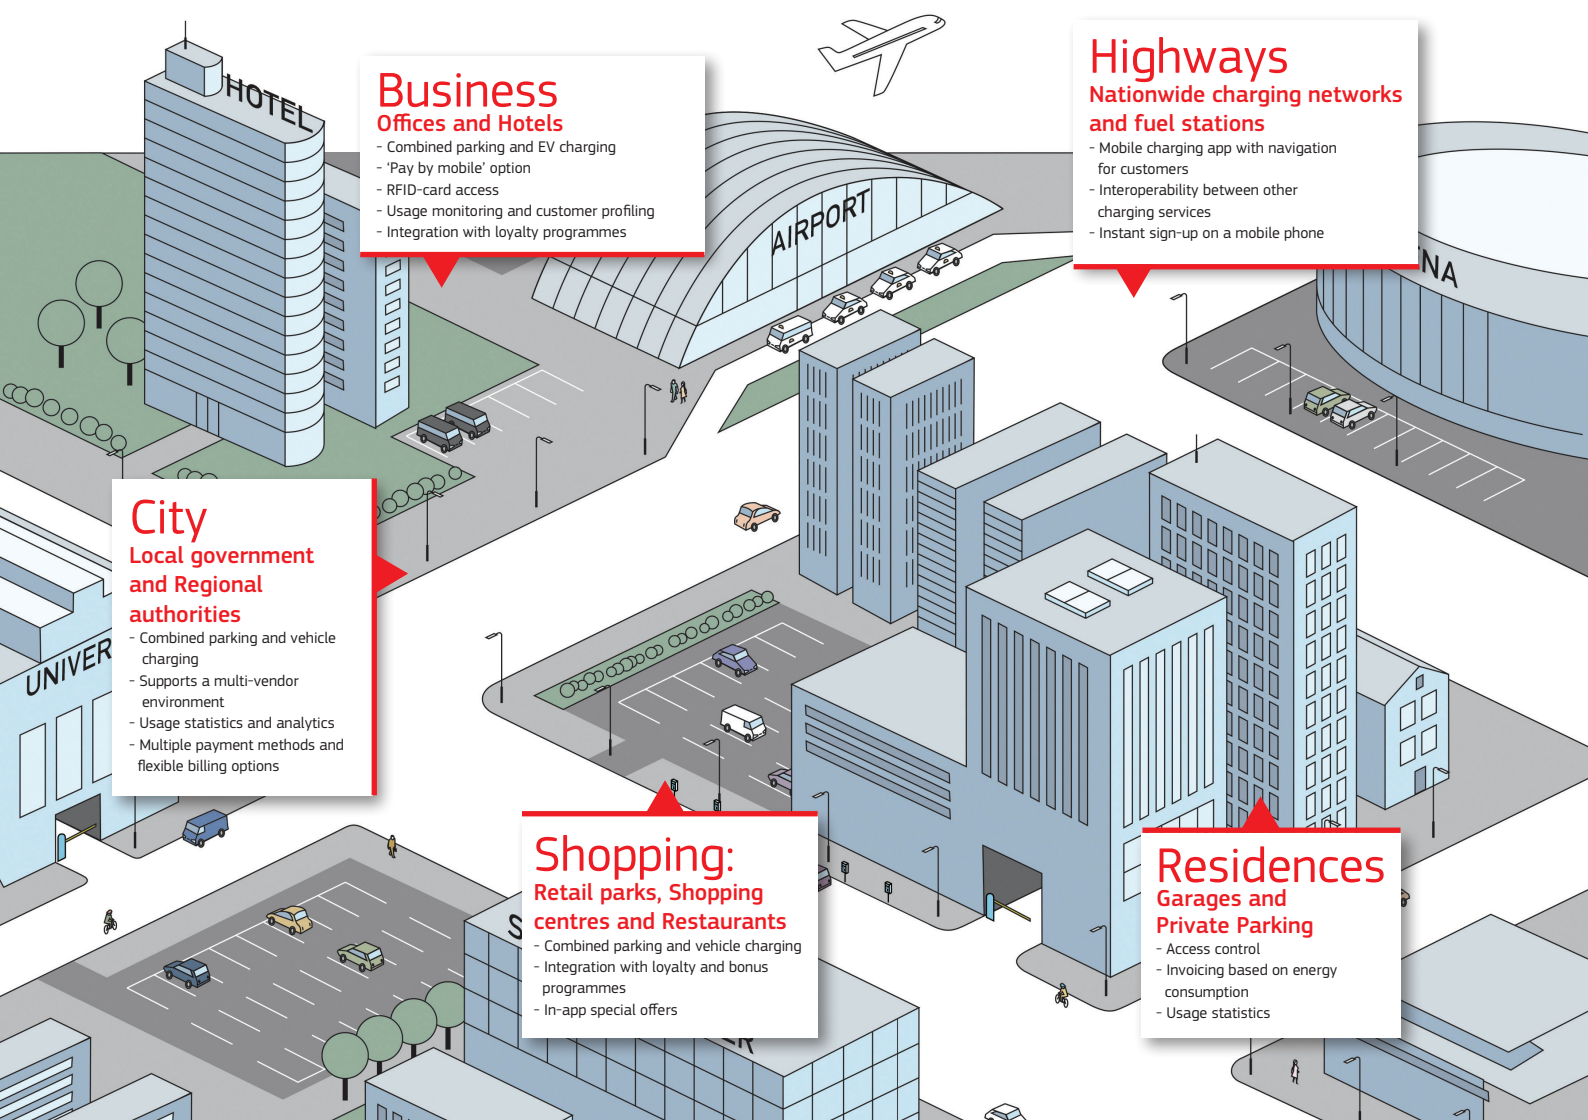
HOTEL

Business
Offices and Hotels
- Combined parking and EV charging
- 'Pay by mobile' option
- RFID-card access
- Usage monitoring and customer profiling
- Integration with loyalty programmes

AIRPORT

Highways
Nationwide charging networks and fuel stations
- Mobile charging app with navigation for customers
- Interoperability between other charging services
- Instant sign-up on a mobile phone

NA

City
Local government and Regional authorities
- Combined parking and vehicle charging
- Supports a multi-vendor environment
- Usage statistics and analytics
- Multiple payment methods and flexible billing options

UNIVER

Shopping:
Retail parks, Shopping centres and Restaurants
- Combined parking and vehicle charging
- Integration with loyalty and bonus programmes
- In-app special offers

Residences
Garages and Private Parking
- Access control
- Invoicing based on energy consumption
- Usage statistics